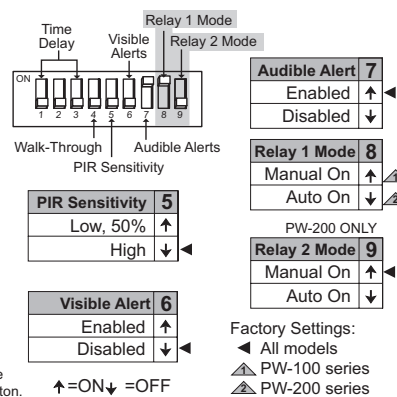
Time Delay
Visible Alerts
Relay 1 Mode
Relay 2 Mode
ON
1 2 3 4 5 6 7 8 9
Walk-Through
PIR Sensitivity
Audible Alerts

| Audible Alert | 7 |
|---|---|
| Enabled | ↑ ◀ |
| Disabled | ↓ |

| Relay 1 Mode | 8 |
|---|---|
| Manual On | ↑ 1 |
| Auto On | ↓ 2 |

PW-200 ONLY

| Relay 2 Mode | 9 |
|---|---|
| Manual On | ↑ ◀ |
| Auto On | ↓ |

| PIR Sensitivity | 5 |
|---|---|
| Low, 50% | ↑ |
| High | ↓ ◀ |

| Visible Alert | 6 |
|---|---|
| Enabled | ↑ |
| Disabled | ↓ ◀ |

e
ton.

↑=ON↓ =OFF

Factory Settings:
◀ All models
1 PW-100 series
2 PW-200 series